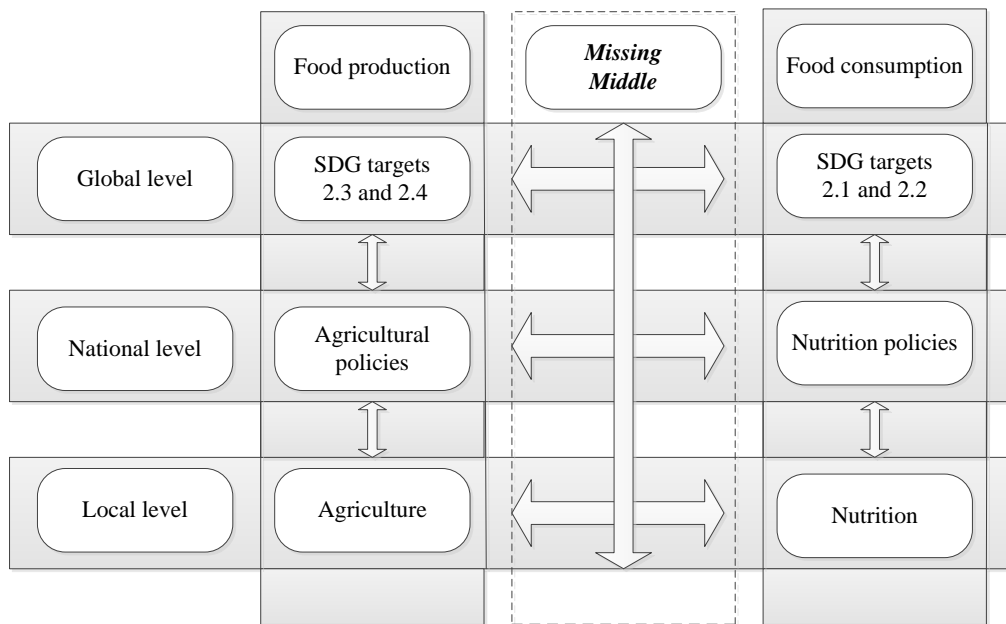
Food production

Missing Middle

Food consumption

Global level

SDG targets 2.3 and 2.4

SDG targets 2.1 and 2.2

National level

Agricultural policies

Nutrition policies

Local level

Agriculture

Nutrition